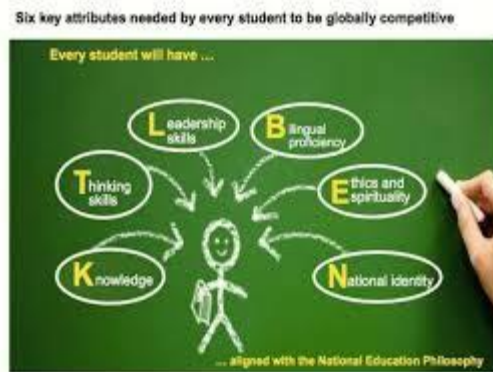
Six key attributes needed by every student to be globally competitive

Every student will have ...

Leadership skills

Bilingual proficiency

Thinking skills

Ethics and Spirituality

Knowledge

National identity

... aligned with the National Education Philosophy